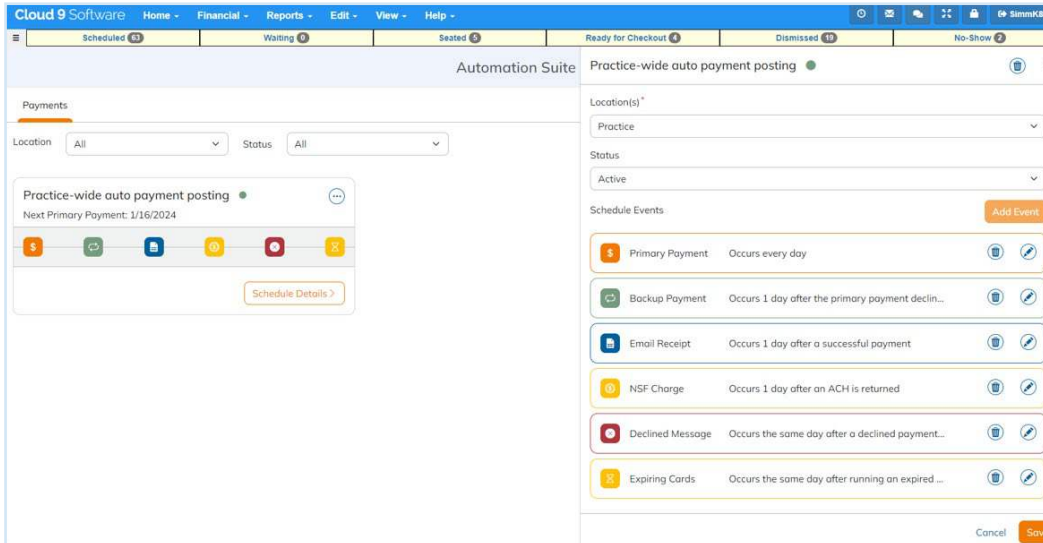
Cloud 9 Software Home ▾ Financial ▾ Reports ▾ Edit ▾ View ▾ Help ▾

SimmKB

Scheduled 63 | Waiting 0 | Seated 5 | Ready for Checkout 4 | Dismissed 19 | No-Show 2

Automation Suite

Payments

Location All Status All

Practice-wide auto payment posting
Next Primary Payment: 1/16/2024

Schedule Details >

Practice-wide auto payment posting

Location(s)*
Practice

Status
Active

Schedule Events

Add Event

Primary Payment Occurs every day

Backup Payment Occurs 1 day after the primary payment declin...

Email Receipt Occurs 1 day after a successful payment

NSF Charge Occurs 1 day after an ACH is returned

Declined Message Occurs the same day after a declined payment...

Expiring Cards Occurs the same day after running an expired ...

Cancel Sav